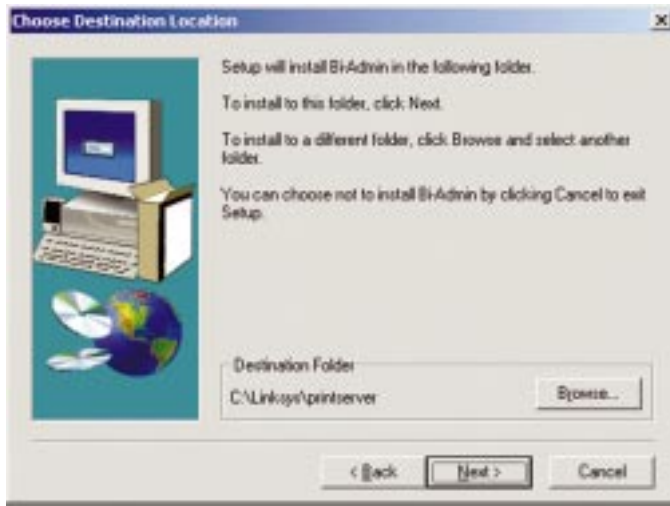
Choose Destination Location

Setup will install Bi-Admin in the following folder.

To install to this folder, click Next.

To install to a different folder, click Browse and select another folder.

You can choose not to install Bi-Admin by clicking Cancel to exit Setup.

Destination Folder

C:\Linksys\printserver

Browse...

< Back

Next >

Cancel